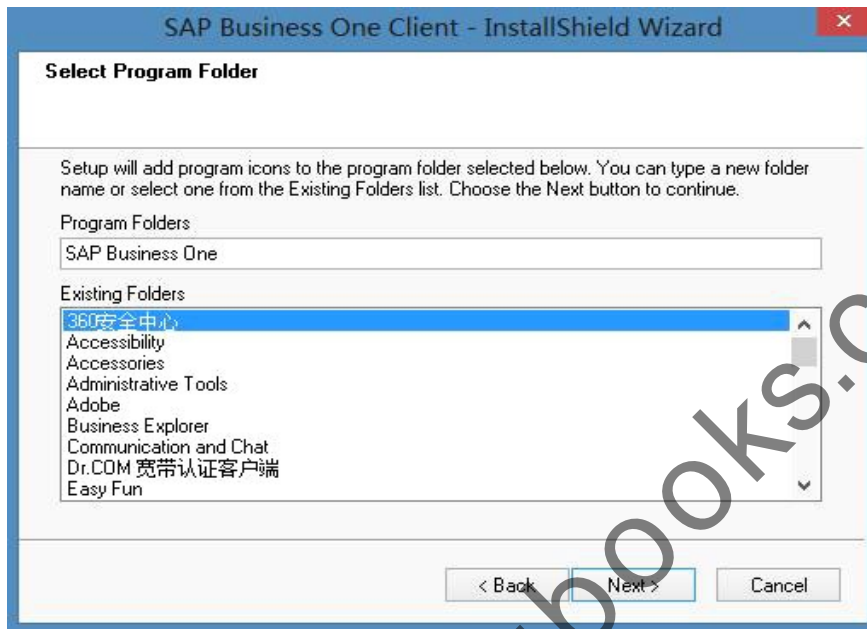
SAP Business One Client - InstallShield Wizard

Select Program Folder

Setup will add program icons to the program folder selected below. You can type a new folder name or select one from the Existing Folders list. Choose the Next button to continue.

Program Folders

SAP Business One

Existing Folders

360安全中心
Accessibility
Accessories
Administrative Tools
Adobe
Business Explorer
Communication and Chat
Dr.COM 宽带认证客户端
Easy Fun

< Back
Next >
Cancel

books.c